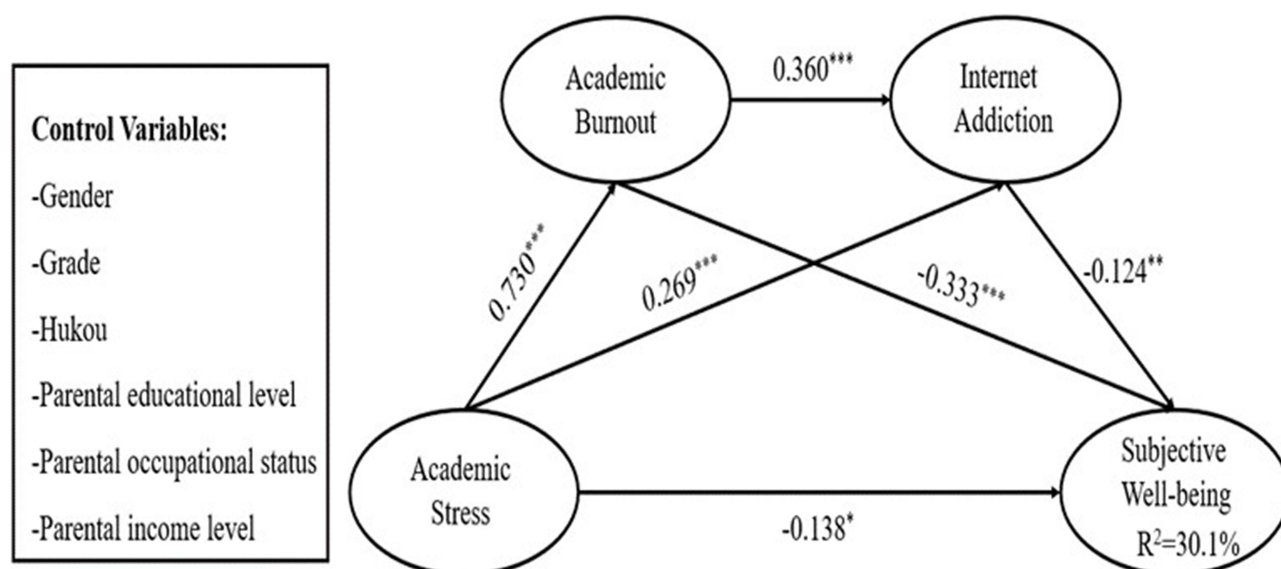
Control Variables:

-Gender

-Grade

-Hukou

-Parental educational level

-Parental occupational status

-Parental income level

Academic Burnout

0.360***

Internet Addiction

0.730***

0.269***

-0.333***

-0.124**

Academic Stress

-0.138*

Subjective Well-being

$R^2$=30.1%